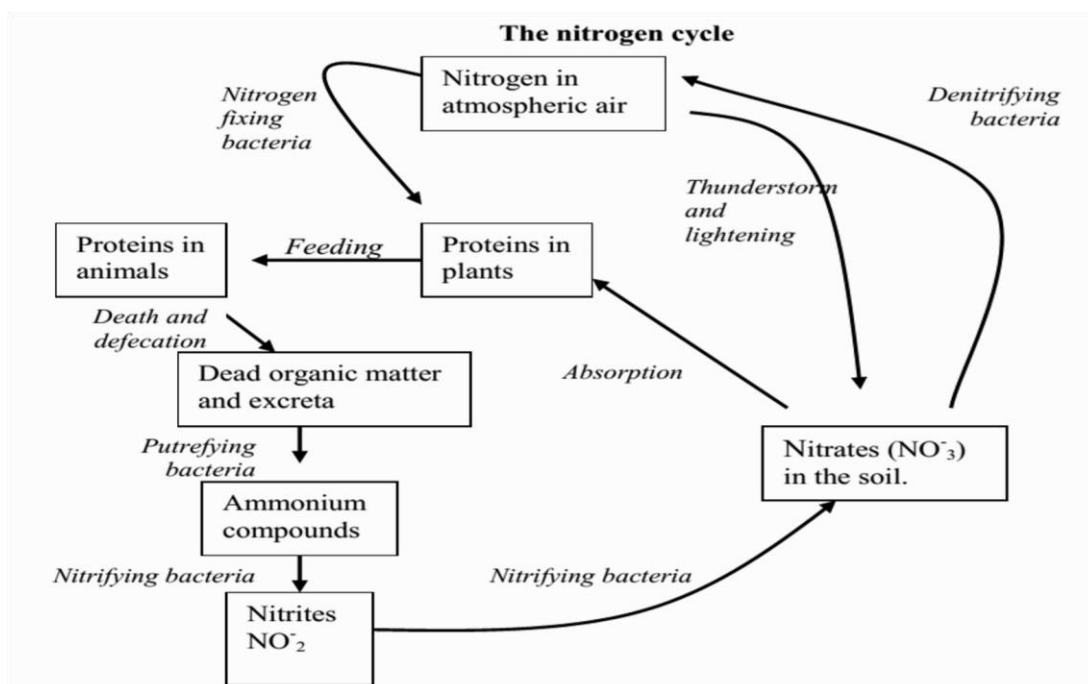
The nitrogen cycle

Nitrogen in atmospheric air

Nitrogen fixing bacteria

Denitrifying bacteria

Thunderstorm and lightening

Proteins in animals

Feeding

Proteins in plants

Death and defecation

Dead organic matter and excreta

Absorption

Putrefying bacteria

Nitrates ($NO^-_3$) in the soil.

Ammonium compounds

Nitrifying bacteria

Nitrifying bacteria

Nitrites $NO^-_2$